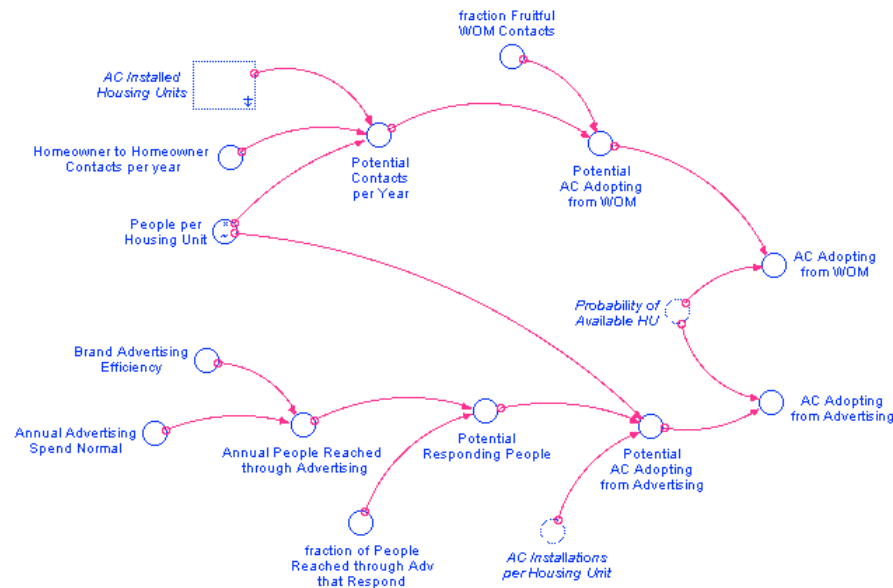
fraction Fruitful WOM Contacts

AC Installed Housing Units

Homeowner to Homeowner Contacts per year

Potential Contacts per Year

Potential AC Adopting from WOM

People per Housing Unit

AC Adopting from WOM

Probability of Available HU

Brand Advertising Efficiency

AC Adopting from Advertising

Annual Advertising Spend Normal

Annual People Reached through Advertising

Potential Responding People

Potential AC Adopting from Advertising

fraction of People Reached through Adv that Respond

AC Installations per Housing Unit